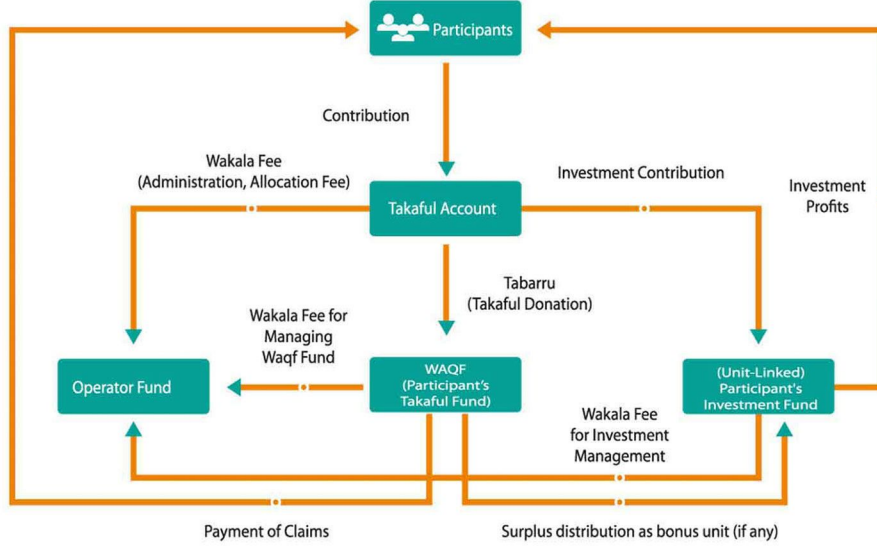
Participants

Contribution

Wakala Fee
(Administration, Allocation Fee)

Takaful Account

Investment Contribution

Investment
Profits

Tabarru
(Takaful Donation)

Wakala Fee for
Managing
Waqf Fund

Operator Fund

WAQF
(Participant's
Takaful Fund)

(Unit-Linked)
Participant's
Investment Fund

Wakala Fee
for Investment
Management

Payment of Claims

Surplus distribution as bonus unit (if any)